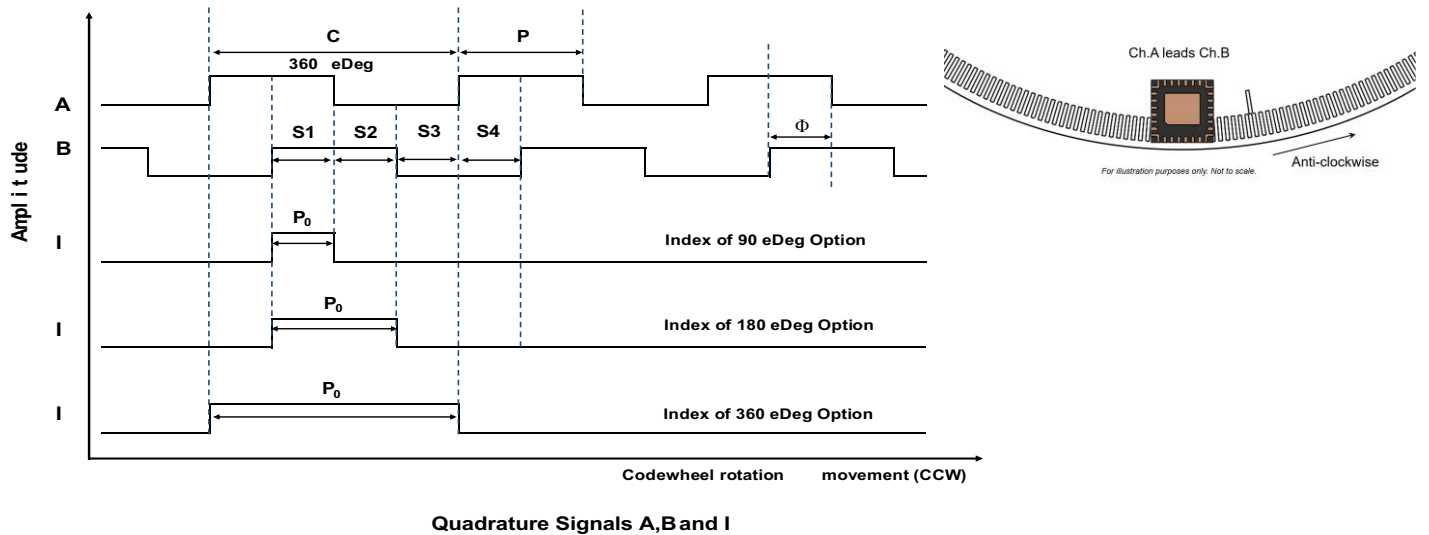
C
P
360 eDeg
A
B
S1
S2
S3
S4
Φ
Ampl i t ude
I
$P_0$
Index of 90 eDeg Option
I
$P_0$
Index of 180 eDeg Option
I
$P_0$
Index of 360 eDeg Option
Codewheel rotation movement (CCW)

Quadrature Signals A,B and I

Ch.A leads Ch.B
For illustration purposes only. Not to scale.
Anti-clockwise